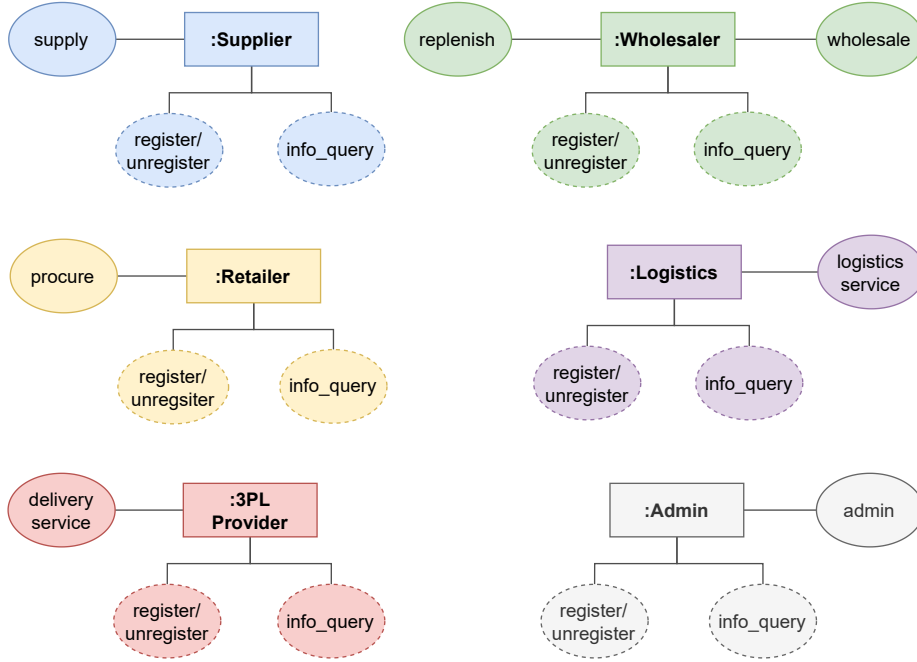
supply

:Supplier

register/
unregister

info_query

replenish

:Wholesaler

wholesale

register/
unregister

info_query

procure

:Retailer

register/
unregsiter

info_query

:Logistics

logistics
service

register/
unregister

info_query

delivery
service

:3PL
Provider

register/
unregister

info_query

:Admin

admin

register/
unregister

info_query